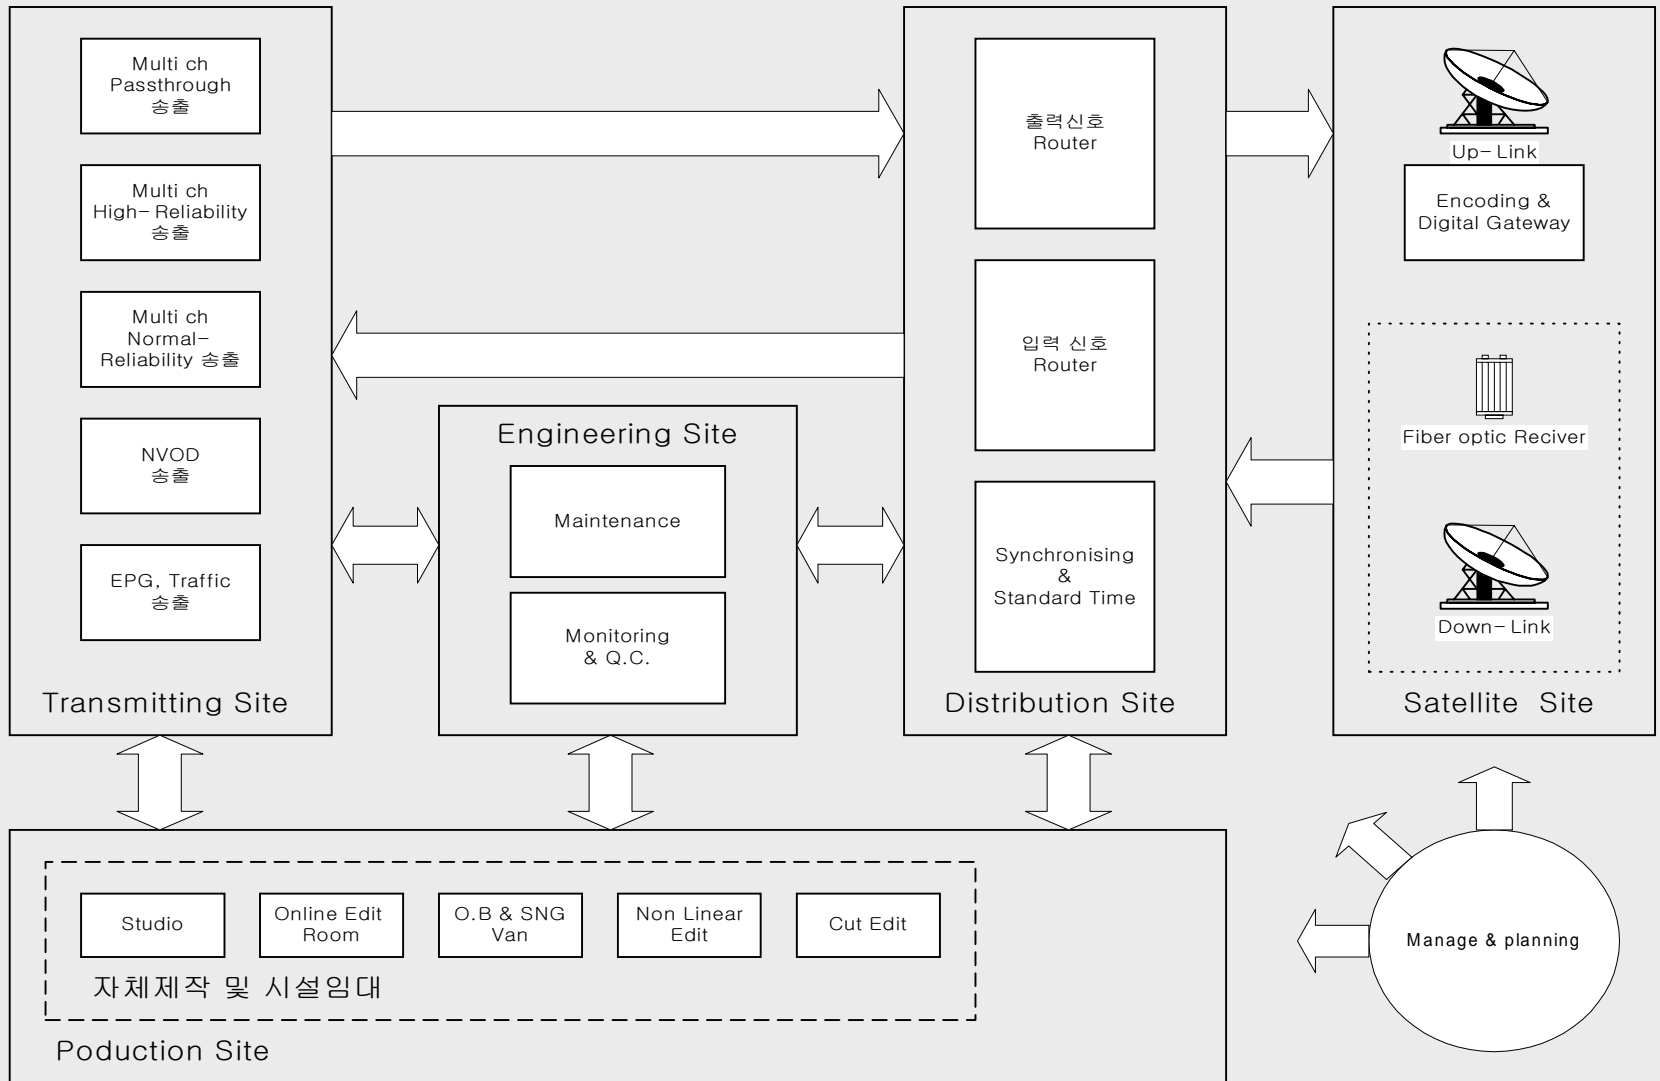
Multi ch Passthrough 송출

Multi ch High-Reliability 송출

Multi ch Normal-Reliability 송출

NVOD 송출

EPG, Traffic 송출

Transmitting Site

Engineering Site

Maintenance

Monitoring & Q.C.

출력신호 Router

입력 신호 Router

Synchronising & Standard Time

Distribution Site

Up-Link

Encoding & Digital Gateway

Fiber optic Reciver

Down-Link

Satellite Site

Studio

Online Edit Room

O.B & SNG Van

Non Linear Edit

Cut Edit

자체제작 및 시설임대

Poduction Site

Manage & planning